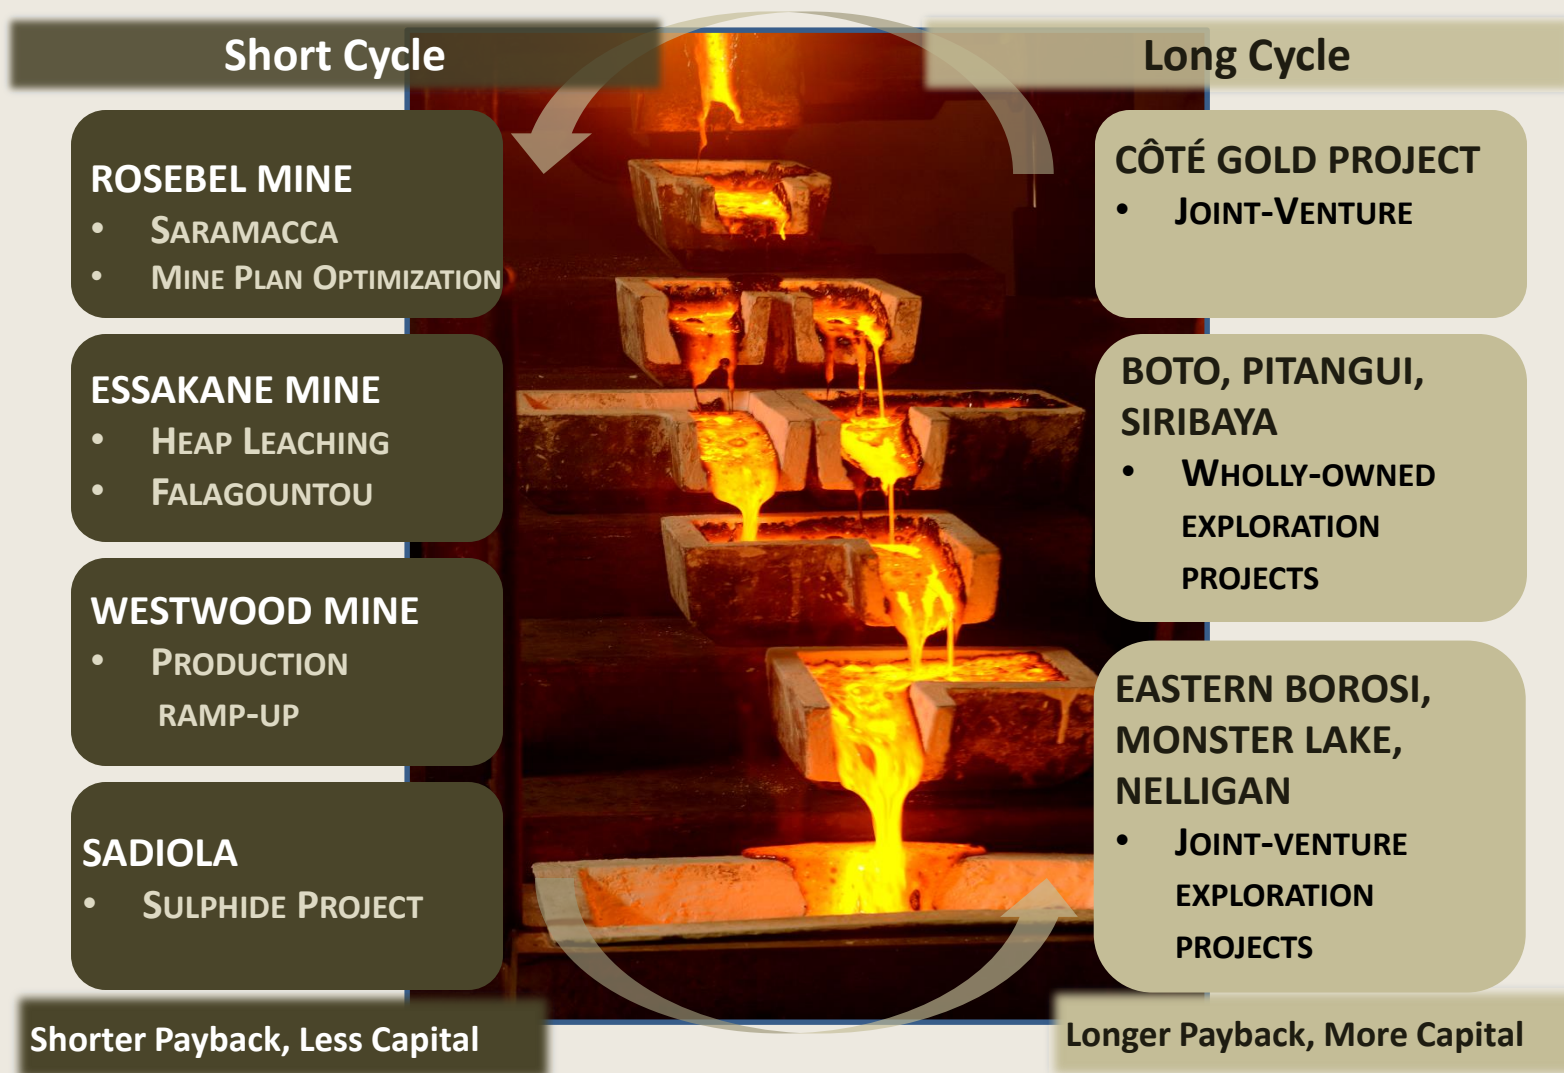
Short Cycle

ROSEBEL MINE
• SARAMACCA
• MINE PLAN OPTIMIZATION

ESSAKANE MINE
• HEAP LEACHING
• FALAGOUNTOU

WESTWOOD MINE
• PRODUCTION RAMP-UP

SADIOLA
• SULPHIDE PROJECT

Shorter Payback, Less Capital

Long Cycle

CÔTÉ GOLD PROJECT
• JOINT-VENTURE

BOTO, PITANGUI, SIRIBAYA
• WHOLLY-OWNED EXPLORATION PROJECTS

EASTERN BOROSI, MONSTER LAKE, NELLIGAN
• JOINT-VENTURE EXPLORATION PROJECTS

Longer Payback, More Capital